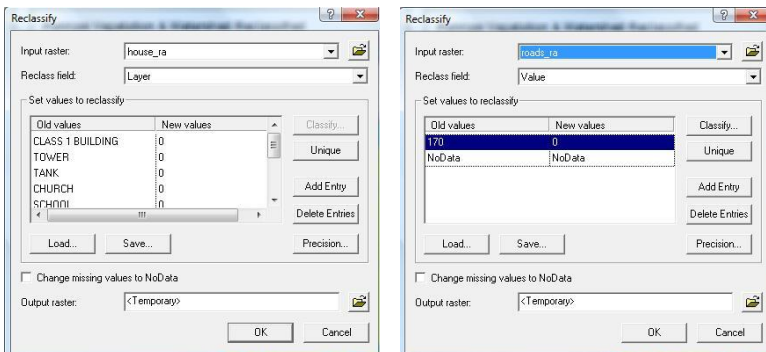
Reclassify

Input raster: house_ra

Reclass field: Layer

Set values to reclassify

| Old values | New values |
|---|---|
| CLASS 1 BUILDING | 0 |
| TOWER | 0 |
| TANK | 0 |
| CHURCH | 0 |
| SCHOOL | 0 |

Classify...

Unique

Add Entry

Delete Entries

Load... Save... Precision...

Change missing values to NoData

Output raster: <Temporary>

OK Cancel

Reclassify

Input raster: roads_ra

Reclass field: Value

Set values to reclassify

| Old values | New values |
|---|---|
| 170 | 0 |
| NoData | NoData |

Classify...

Unique

Add Entry

Delete Entries

Load... Save... Precision...

Change missing values to NoData

Output raster: <Temporary>

OK Cancel